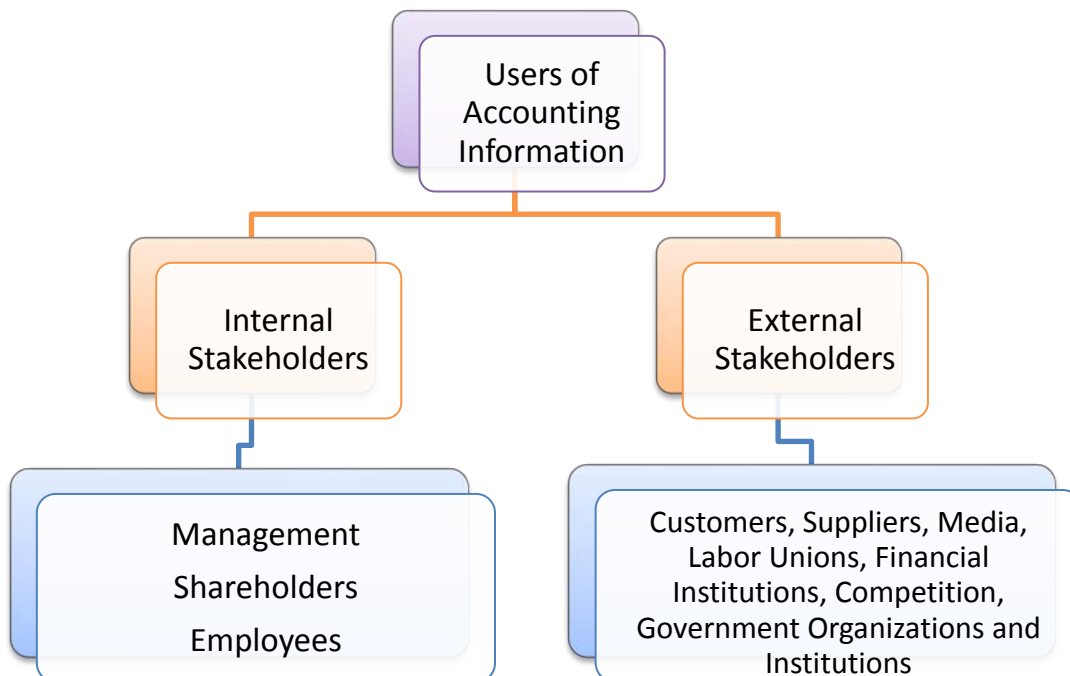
Users of Accounting Information

Internal Stakeholders

External Stakeholders

Management

Shareholders

Employees

Customers, Suppliers, Media, Labor Unions, Financial Institutions, Competition, Government Organizations and Institutions